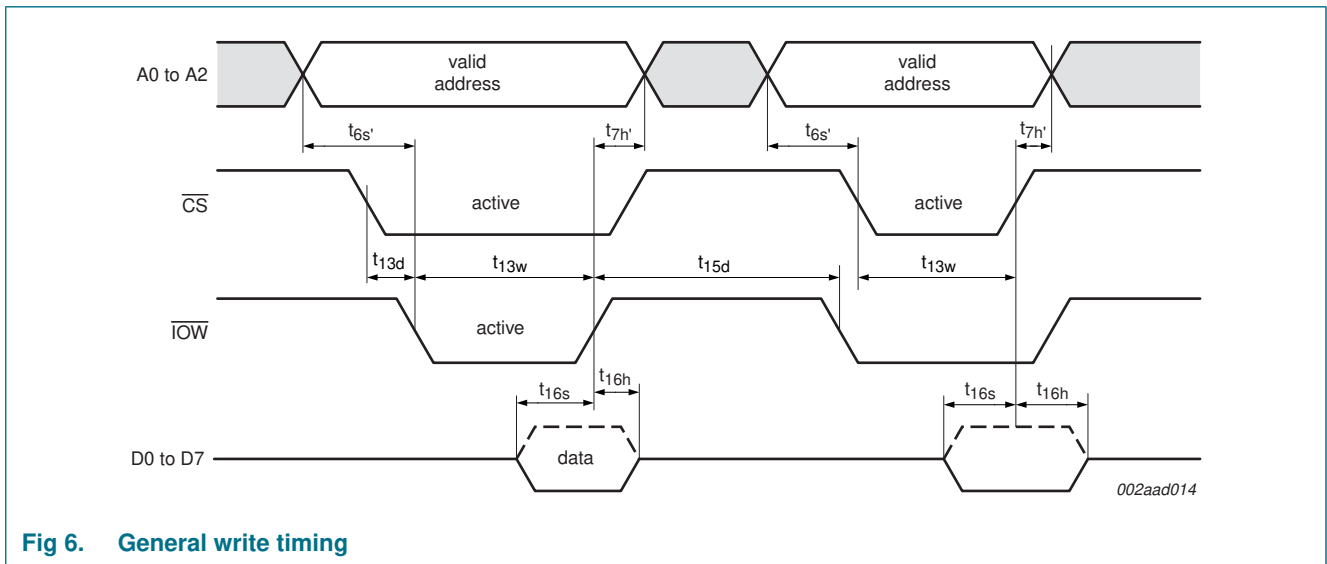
A0 to A2

valid address

valid address

$t_{6s'}$

$t_{7h'}$

$t_{6s'}$

$t_{7h'}$

$\overline{CS}$

active

active

$t_{13d}$

$t_{13w}$

$t_{15d}$

$t_{13w}$

$\overline{IOW}$

active

$t_{16s}$

$t_{16h}$

$t_{16s}$

$t_{16h}$

D0 to D7

data

002aad014

Fig 6. General write timing